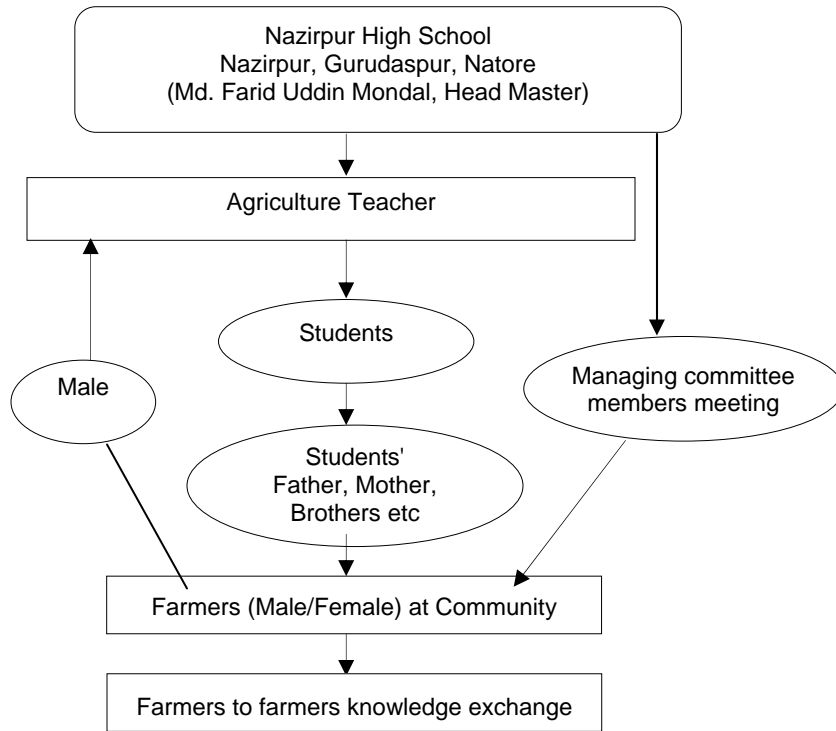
Nazirpur High School
Nazirpur, Gurudaspur, Natore
(Md. Farid Uddin Mondal, Head Master)

Agriculture Teacher

Students

Male

Managing committee members meeting

Students' Father, Mother, Brothers etc

Farmers (Male/Female) at Community

Farmers to farmers knowledge exchange